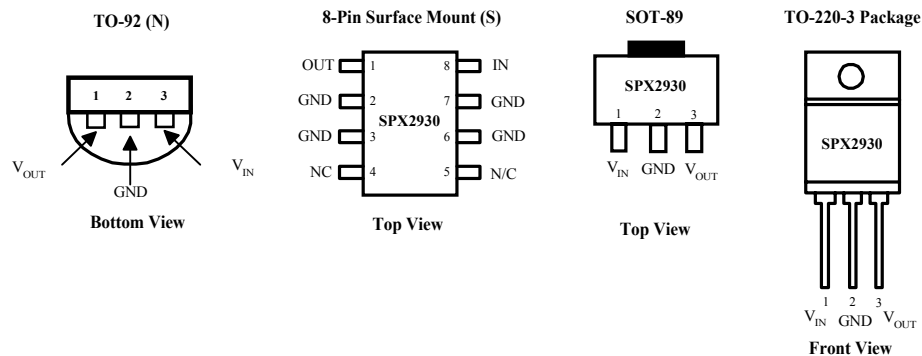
TO-92 (N)

1 2 3

$V_{OUT}$

GND

$V_{IN}$

Bottom View

8-Pin Surface Mount (S)

OUT 1

GND 2

GND 3

NC 4

SPX2930

8 IN

7 GND

6 GND

5 N/C

Top View

SOT-89

SPX2930

1 2 3

$V_{IN}$ GND $V_{OUT}$

Top View

TO-220-3 Package

SPX2930

1 2 3

$V_{IN}$ GND $V_{OUT}$

Front View